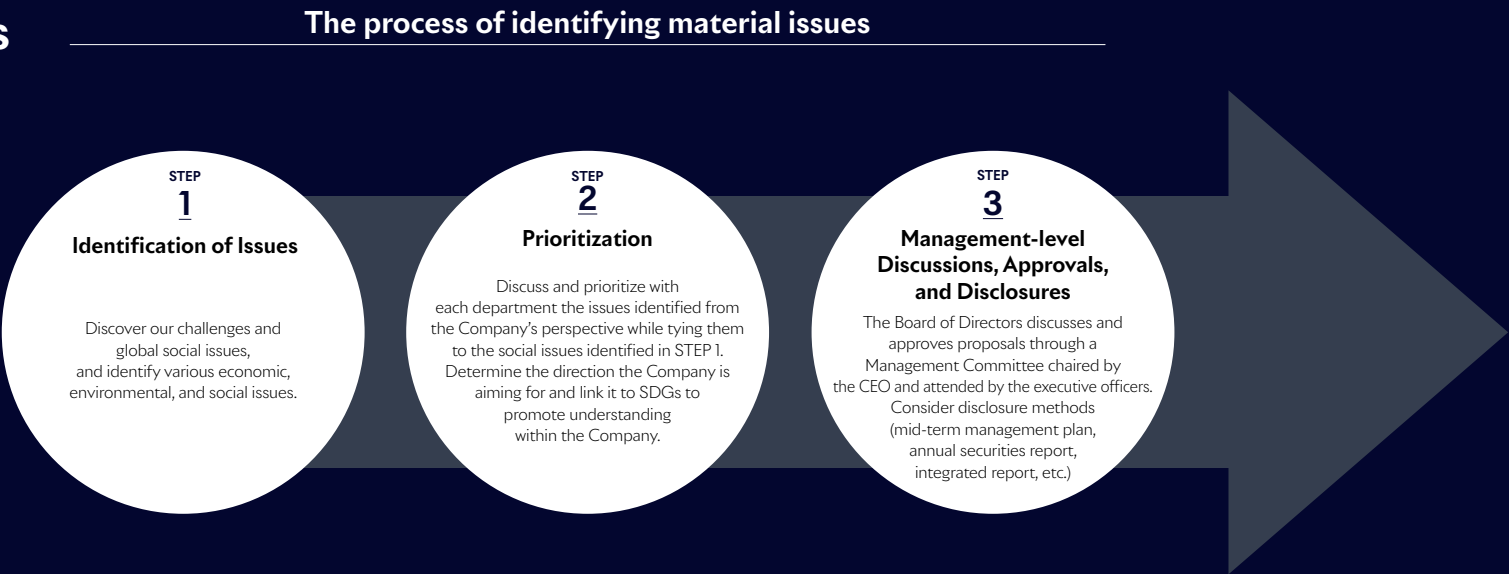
s

The process of identifying material issues

STEP
1
Identification of Issues

Discover our challenges and global social issues, and identify various economic, environmental, and social issues.

STEP
2
Prioritization

Discuss and prioritize with each department the issues identified from the Company's perspective while tying them to the social issues identified in STEP 1. Determine the direction the Company is aiming for and link it to SDGs to promote understanding within the Company.

STEP
3
Management-level Discussions, Approvals, and Disclosures

The Board of Directors discusses and approves proposals through a Management Committee chaired by the CEO and attended by the executive officers. Consider disclosure methods (mid-term management plan, annual securities report, integrated report, etc.)